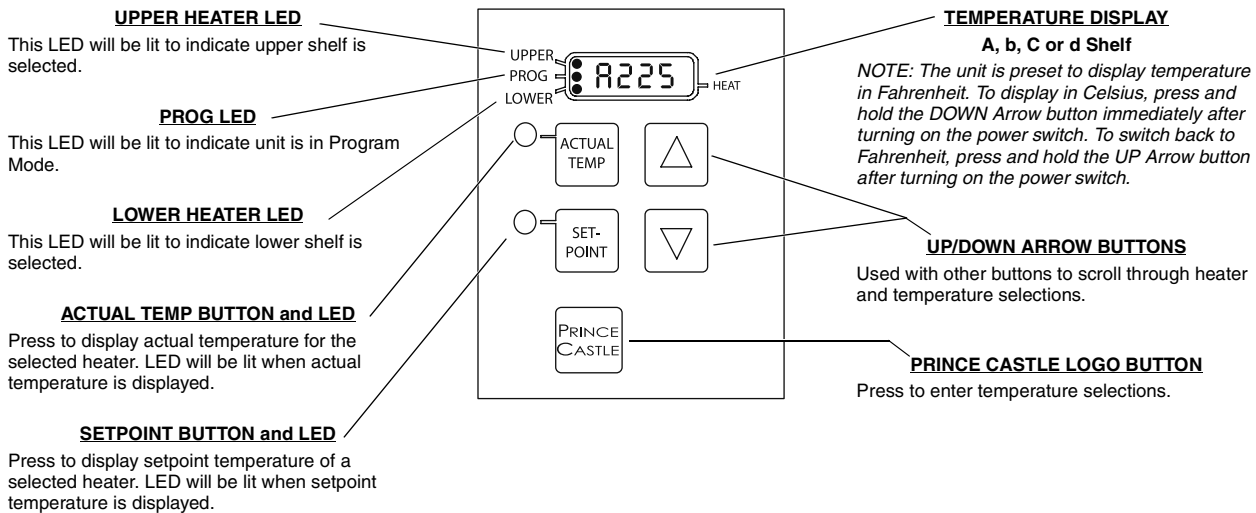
UPPER HEATER LED

This LED will be lit to indicate upper shelf is selected.

PROG LED

This LED will be lit to indicate unit is in Program Mode.

LOWER HEATER LED

This LED will be lit to indicate lower shelf is selected.

ACTUAL TEMP BUTTON and LED

Press to display actual temperature for the selected heater. LED will be lit when actual temperature is displayed.

SETPOINT BUTTON and LED

Press to display setpoint temperature of a selected heater. LED will be lit when setpoint temperature is displayed.

UPPER
PROG
LOWER
A225
HEAT
ACTUAL TEMP
SET-POINT
PRINCE CASTLE

TEMPERATURE DISPLAY

A, b, C or d Shelf

NOTE: The unit is preset to display temperature in Fahrenheit. To display in Celsius, press and hold the DOWN Arrow button immediately after turning on the power switch. To switch back to Fahrenheit, press and hold the UP Arrow button after turning on the power switch.

UP/DOWN ARROW BUTTONS

Used with other buttons to scroll through heater and temperature selections.

PRINCE CASTLE LOGO BUTTON

Press to enter temperature selections.